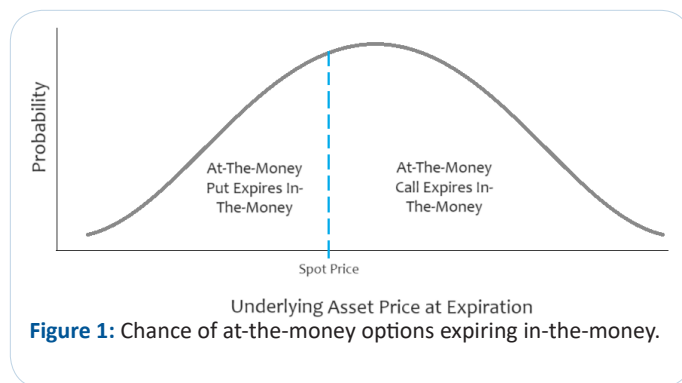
Probability

At-The-Money Put Expires In-The-Money

At-The-Money Call Expires In-The-Money

Spot Price

Underlying Asset Price at Expiration

**Figure 1:** Chance of at-the-money options expiring in-the-money.